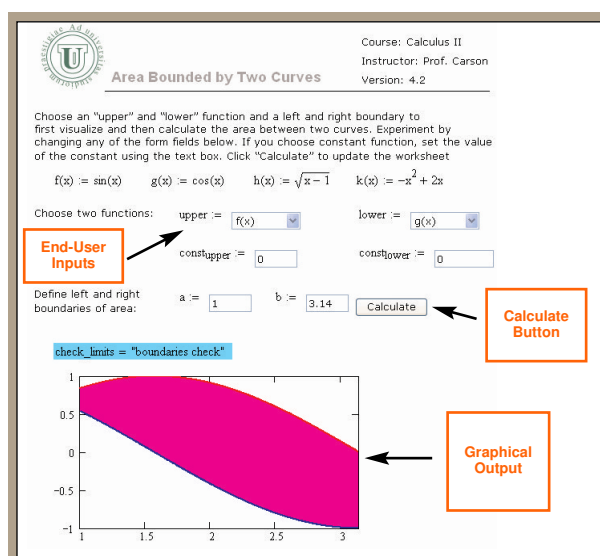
Prestigiae Ad universitas Multiphia

U

Area Bounded by Two Curves

Course: Calculus II

Instructor: Prof. Carson

Version: 4.2

Choose an "upper" and "lower" function and a left and right boundary to first visualize and then calculate the area between two curves. Experiment by changing any of the form fields below. If you choose constant function, set the value of the constant using the text box. Click "Calculate" to update the worksheet

$f(x) := \sin(x)$ $g(x) := \cos(x)$ $h(x) := \sqrt{x-1}$ $k(x) := -x^2 + 2x$

Choose two functions: upper := f(x) lower := g(x)

End-User Inputs

$const_{upper}$ := 0 $const_{lower}$ := 0

Define left and right boundaries of area: a := 1 b := 3.14 Calculate

Calculate Button

check_limits = "boundaries check"

1
0.5
0
−0.5
−1
1 1.5 2 2.5 3

Graphical Output